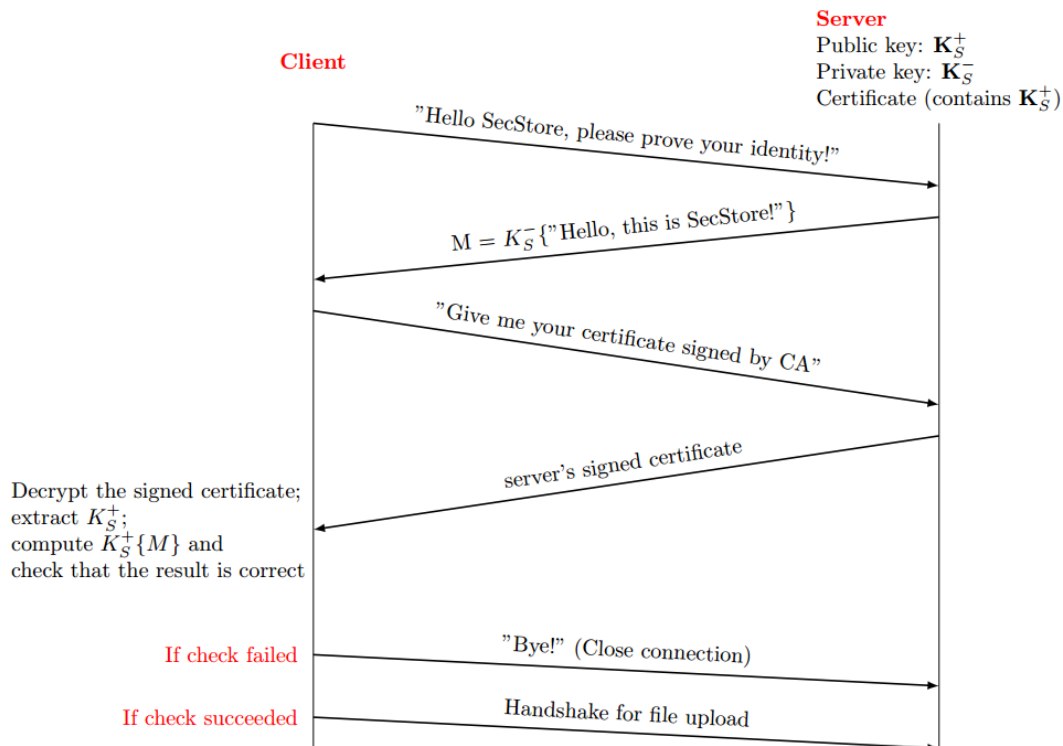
Server
Public key: $\mathbf{K}_S^+$
Private key: $\mathbf{K}_S^-$
Certificate (contains $\mathbf{K}_S^+$)

Client

"Hello SecStore, please prove your identity!"

M = $K_S^-${"Hello, this is SecStore!"}

"Give me your certificate signed by CA"

server's signed certificate

Decrypt the signed certificate;
extract $K_S^+$;
compute $K_S^+\{M\}$ and
check that the result is correct

If check failed

"Bye!" (Close connection)

If check succeeded

Handshake for file upload